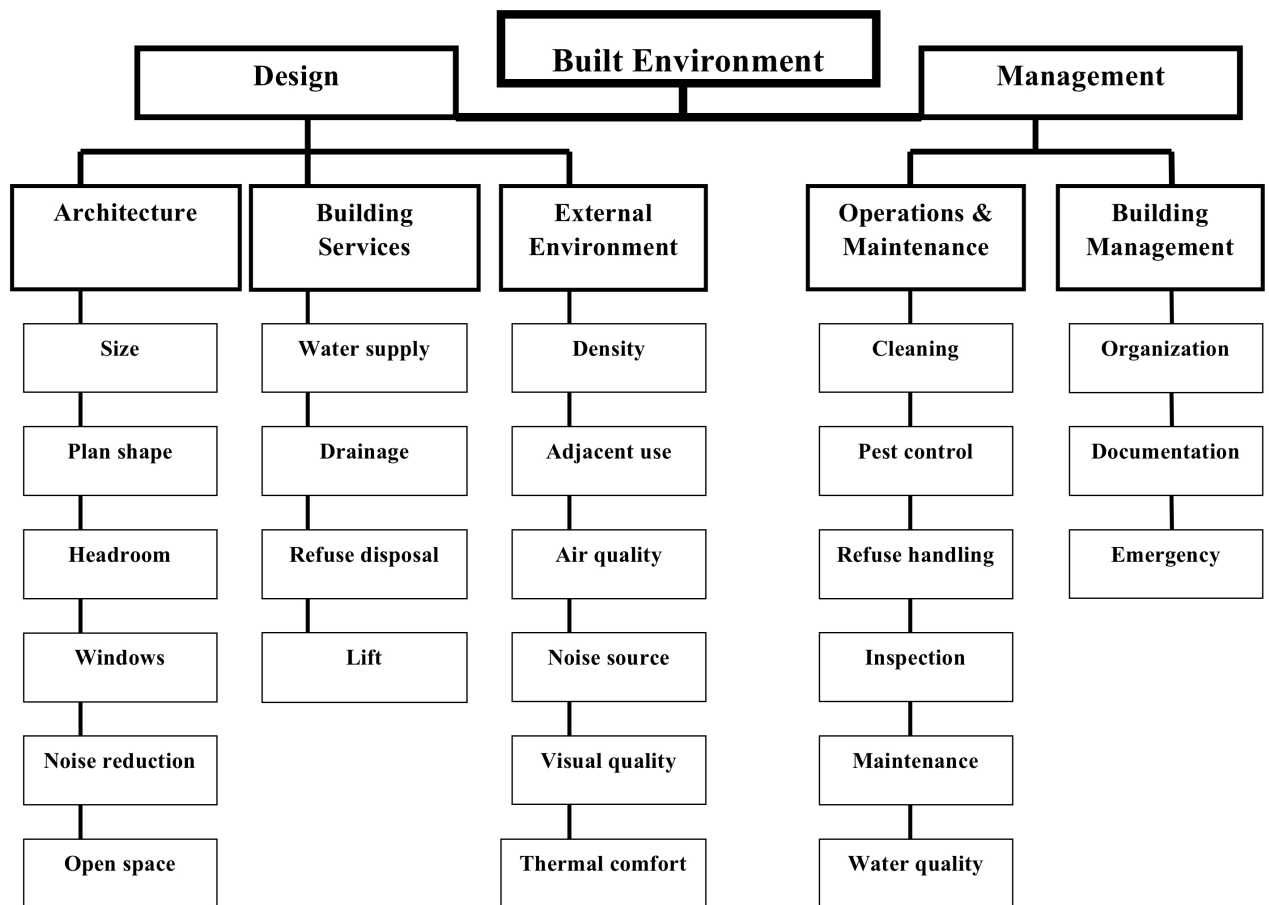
Built Environment

Design

Management

Architecture

Building Services

External Environment

Operations & Maintenance

Building Management

Size

Plan shape

Headroom

Windows

Noise reduction

Open space

Water supply

Drainage

Refuse disposal

Lift

Density

Adjacent use

Air quality

Noise source

Visual quality

Thermal comfort

Cleaning

Pest control

Refuse handling

Inspection

Maintenance

Water quality

Organization

Documentation

Emergency